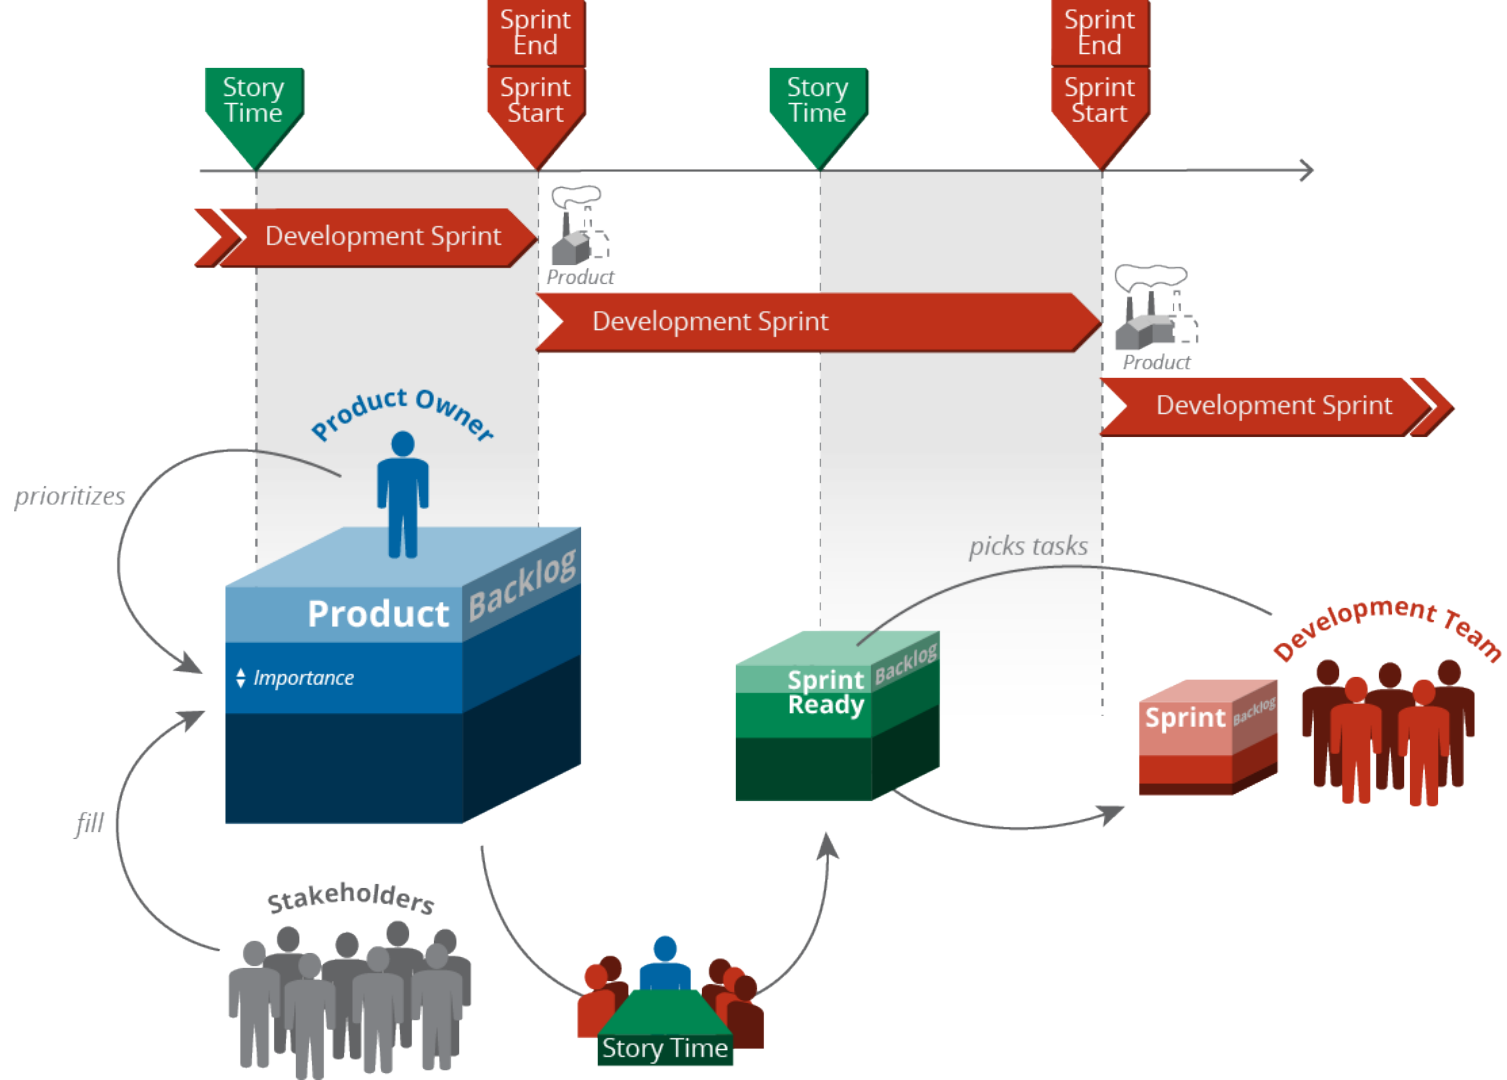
Story Time

Sprint End

Sprint Start

Story Time

Sprint End

Sprint Start

Development Sprint

Product

Development Sprint

Product

Development Sprint

Product Owner

prioritizes

Product Backlog

Importance

fill

Stakeholders

picks tasks

Sprint Ready Backlog

Development Team

Sprint Backlog

Story Time